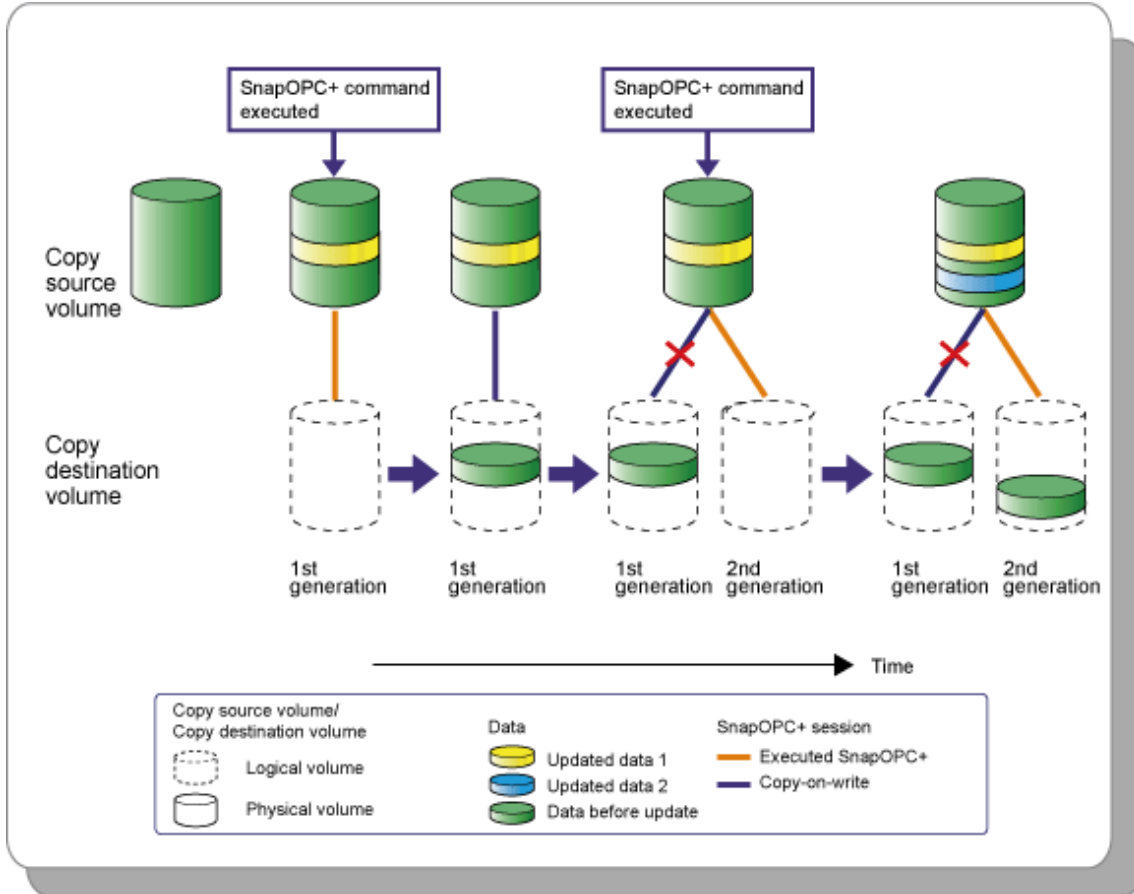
SnapOPC+ command executed

SnapOPC+ command executed

Copy source volume

Copy destination volume

1st generation

1st generation

1st generation

2nd generation

1st generation

2nd generation

Time

Copy source volume/ Copy destination volume

Logical volume

Physical volume

Data

Updated data 1

Updated data 2

Data before update

SnapOPC+ session

Executed SnapOPC+

Copy-on-write